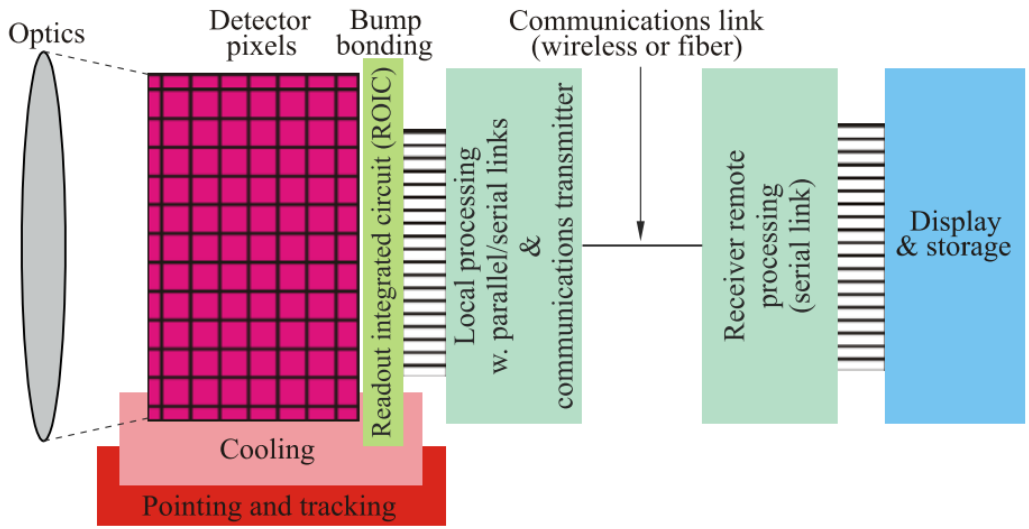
Optics

Detector pixels

Bump bonding

Readout integrated circuit (ROIC)

Communications link (wireless or fiber)

Local processing w. parallel/serial links & communications transmitter

Receiver remote processing (serial link)

Display & storage

Cooling

Pointing and tracking